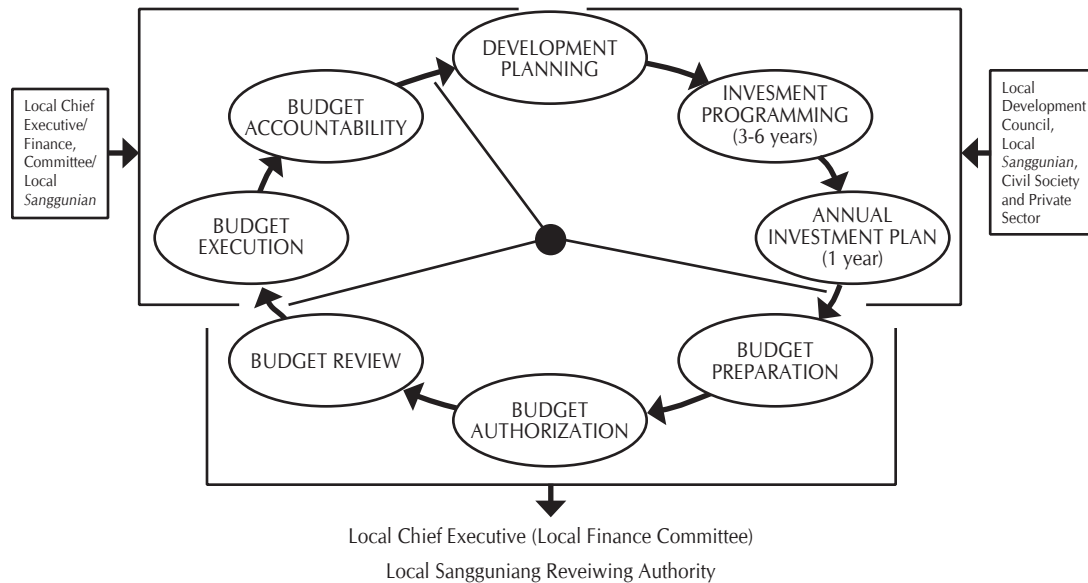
Local Chief Executive/ Finance, Committee/ Local *Sanggunian*

DEVELOPMENT PLANNING

INVESMENT PROGRAMMING (3-6 years)

ANNUAL INVESTMENT PLAN (1 year)

BUDGET PREPARATION

BUDGET AUTHORIZATION

BUDGET REVIEW

BUDGET EXECUTION

BUDGET ACCOUNTABILITY

Local Development Council, Local *Sanggunian*, Civil Society and Private Sector

Local Chief Executive (Local Finance Committee)

Local Sangguniang Reveiwing Authority